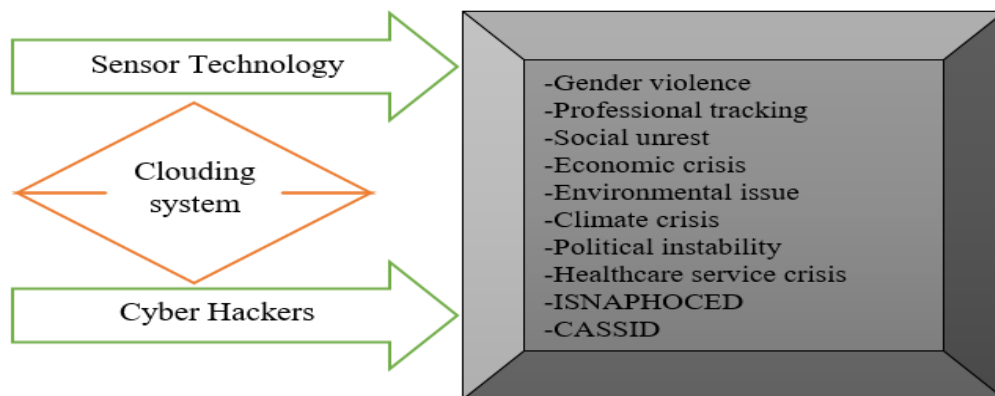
Sensor Technology

Clouding system

Cyber Hackers

-Gender violence
-Professional tracking
-Social unrest
-Economic crisis
-Environmental issue
-Climate crisis
-Political instability
-Healthcare service crisis
-ISNAPHOCED
-CASSID